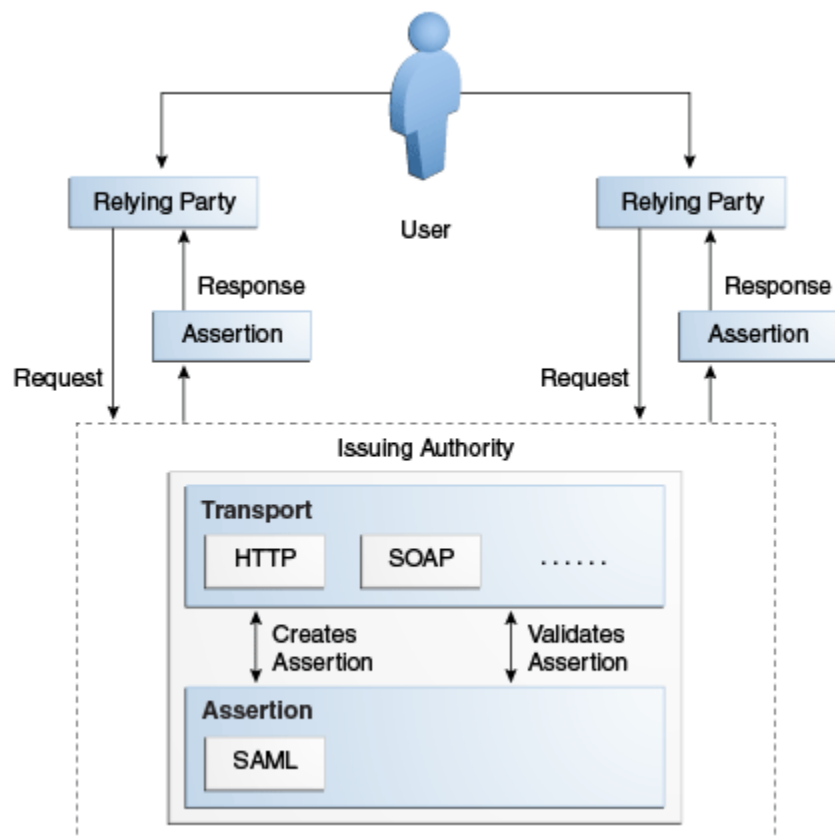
User

Relying Party

Response

Assertion

Request

Relying Party

Response

Assertion

Request

Issuing Authority

Transport

HTTP

SOAP

......

Creates Assertion

Validates Assertion

Assertion

SAML